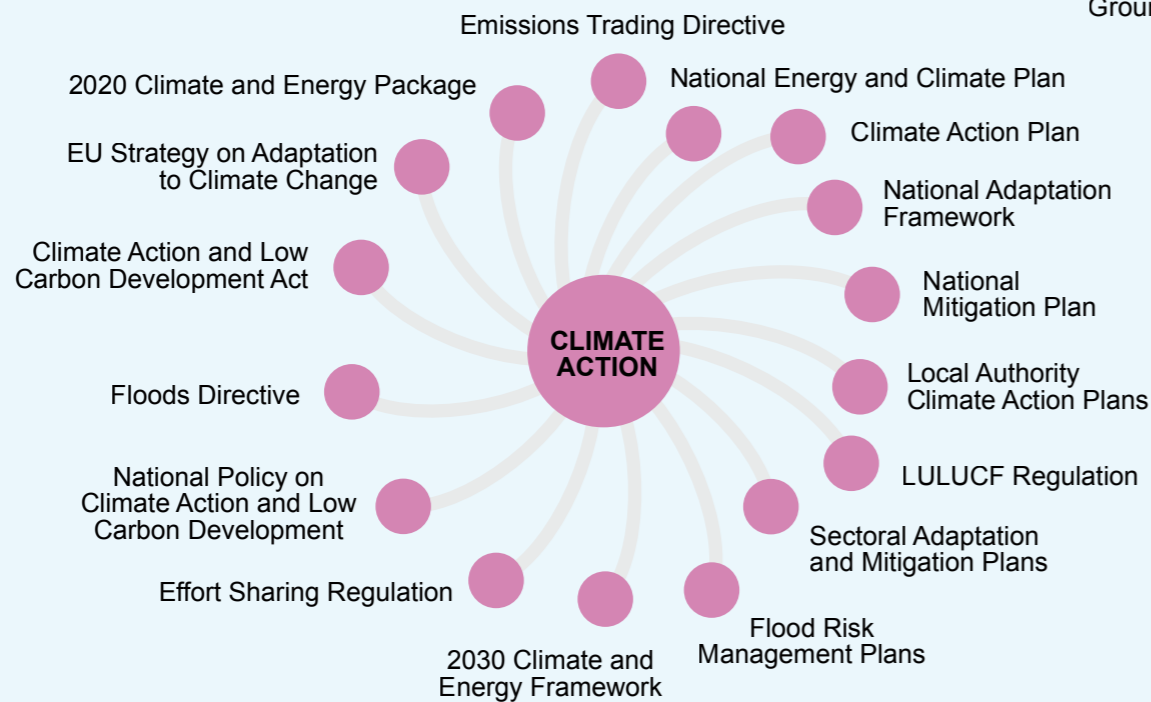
Grou

Emissions Trading Directive

2020 Climate and Energy Package

National Energy and Climate Plan

Climate Action Plan

EU Strategy on Adaptation to Climate Change

National Adaptation Framework

Climate Action and Low Carbon Development Act

National Mitigation Plan

CLIMATE ACTION

Local Authority Climate Action Plans

Floods Directive

LULUCF Regulation

National Policy on Climate Action and Low Carbon Development

Sectoral Adaptation and Mitigation Plans

Effort Sharing Regulation

Flood Risk Management Plans

2030 Climate and Energy Framework